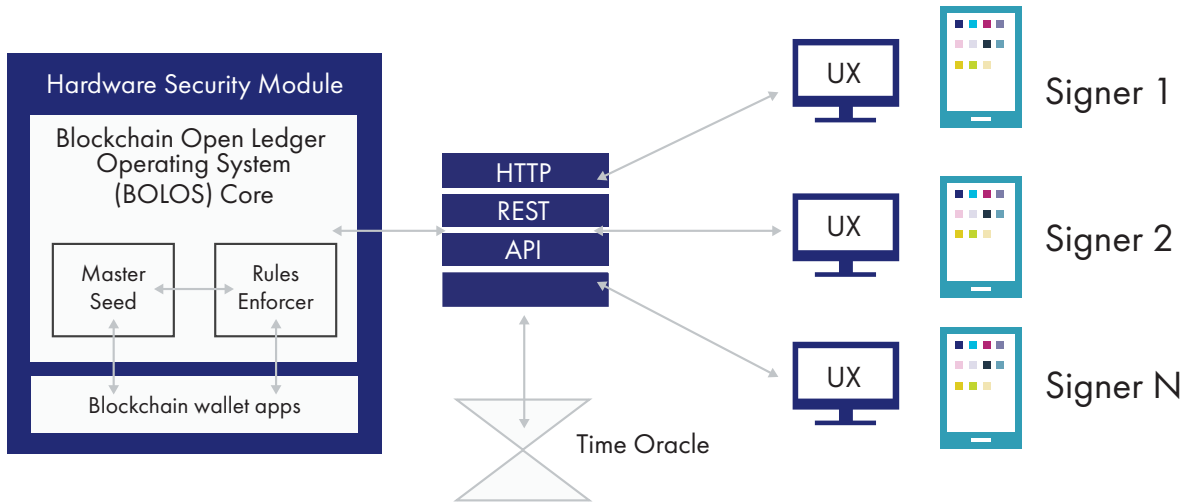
Hardware Security Module

Blockchain Open Ledger Operating System (BOLOS) Core

Master Seed

Rules Enforcer

Blockchain wallet apps

HTTP
REST
API

Time Oracle

UX

UX

UX

Signer 1

Signer 2

Signer N